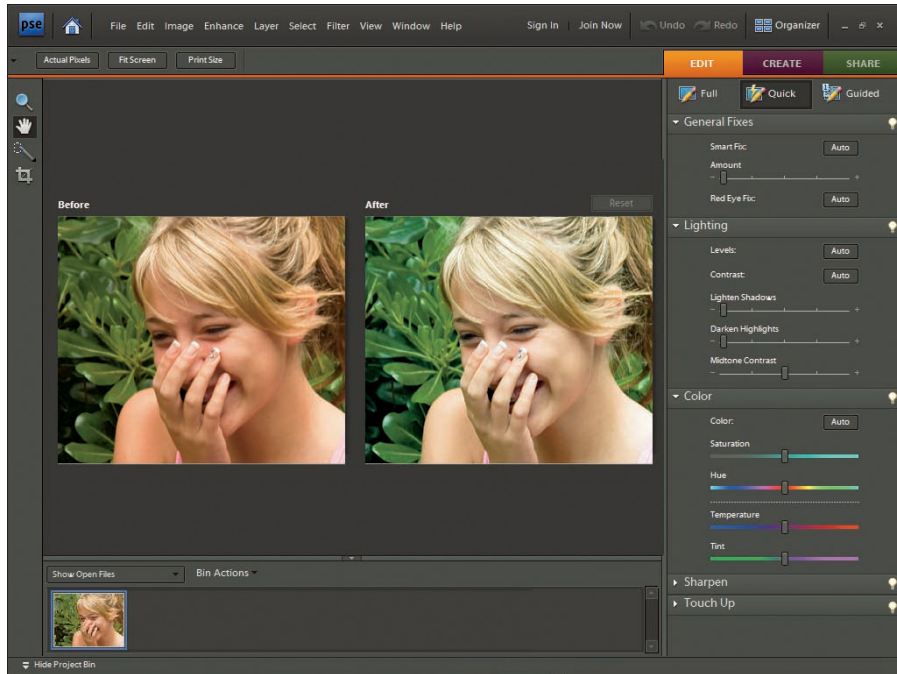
pse File Edit Image Enhance Layer Select Filter View Window Help Sign In Join Now Undo Redo Organizer

Actual Pixels Fit Screen Print Size

EDIT CREATE SHARE

Full Quick Guided

General Fixes
Smart Fix: Auto
Amount
Red Eye Fix: Auto

Lighting
Levels: Auto
Contrast: Auto
Lighten Shadows
Darken Highlights
Midtone Contrast

Color
Color: Auto
Saturation
Hue
Temperature
Tint

Sharpen
Touch Up

Before

After

Reset

Show Open Files

Bin Actions

Hide Project Bin